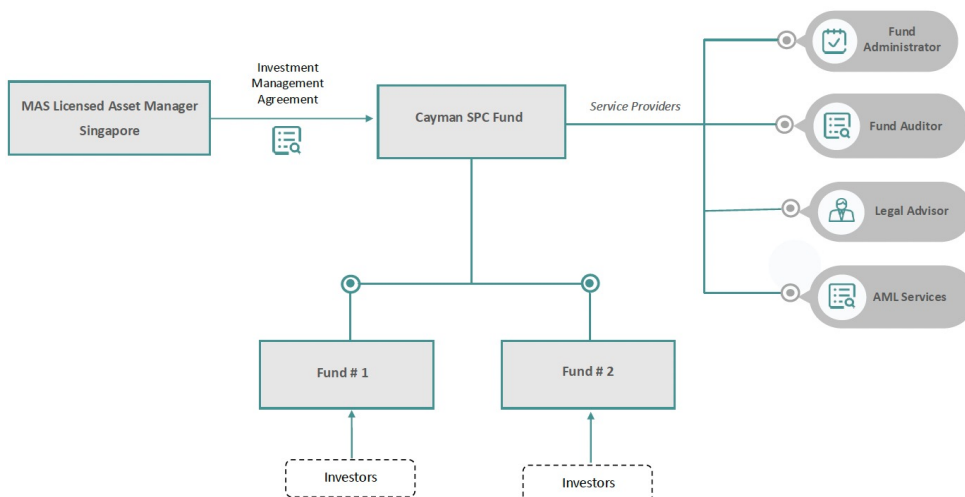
MAS Licensed Asset Manager Singapore

Investment Management Agreement

Cayman SPC Fund

Service Providers

Fund Administrator

Fund Auditor

Legal Advisor

AML Services

Fund # 1

Fund # 2

Investors

Investors